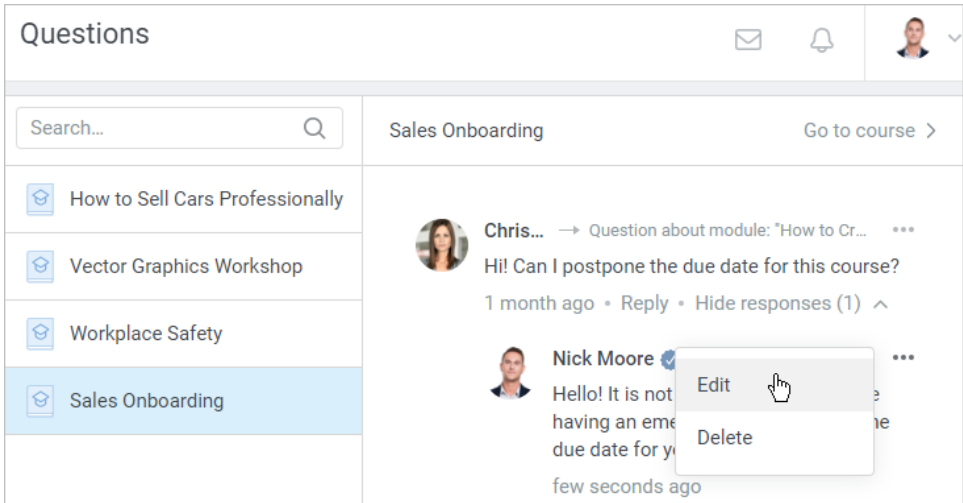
Questions

Search...

How to Sell Cars Professionally

Vector Graphics Workshop

Workplace Safety

Sales Onboarding

Sales Onboarding

Go to course

Chris... → Question about module: "How to Cr...

Hi! Can I postpone the due date for this course?

1 month ago • Reply • Hide responses (1)

Nick Moore

Hello! It is not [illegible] having an eme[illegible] due date for y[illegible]

few seconds ago

Edit

Delete